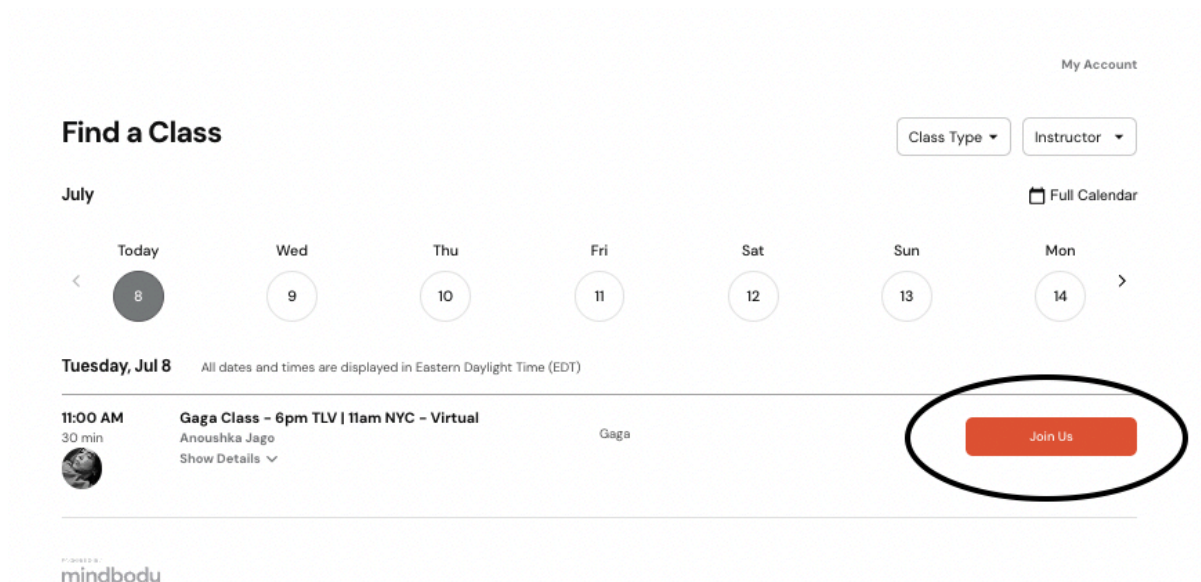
My Account

Find a Class

Class Type ▾

Instructor ▾

July

Full Calendar

Today
8

Wed
9

Thu
10

Fri
11

Sat
12

Sun
13

Mon
14

Tuesday, Jul 8

All dates and times are displayed in Eastern Daylight Time (EDT)

11:00 AM
30 min

Gaga Class - 6pm TLV | 11am NYC - Virtual
Anoushka Jago
Show Details

Gaga

Join Us

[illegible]
mindbody